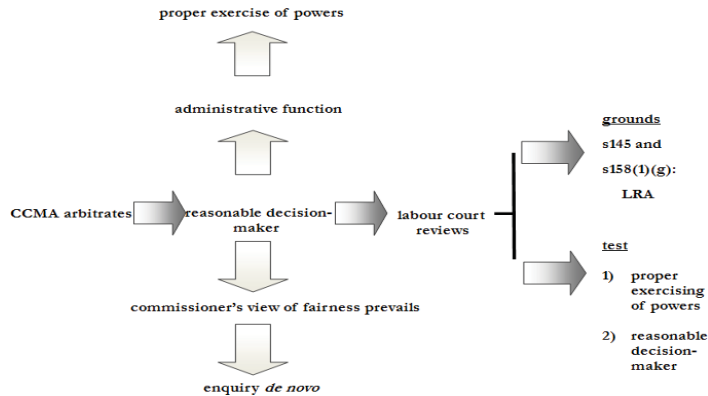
proper exercise of powers

administrative function

CCMA arbitrates

reasonable decision-maker

labour court reviews

grounds

s145 and s158(1)(g): LRA

test

1) proper exercising of powers

2) reasonable decision-maker

commissioner's view of fairness prevails

enquiry *de novo*